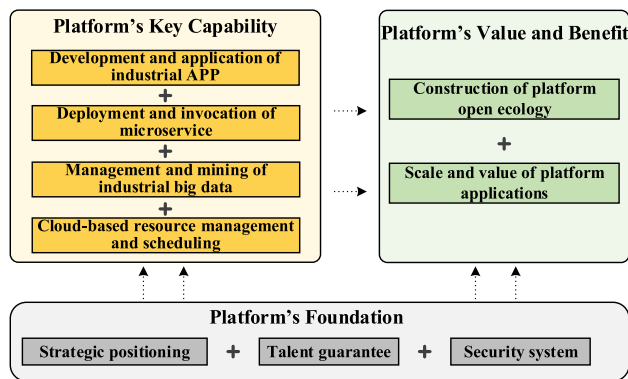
Platform's Key Capability

Development and application of industrial APP

+

Deployment and invocation of microservice

+

Management and mining of industrial big data

+

Cloud-based resource management and scheduling

Platform's Value and Benefit

Construction of platform open ecology

+

Scale and value of platform applications

Platform's Foundation

Strategic positioning + Talent guarantee + Security system